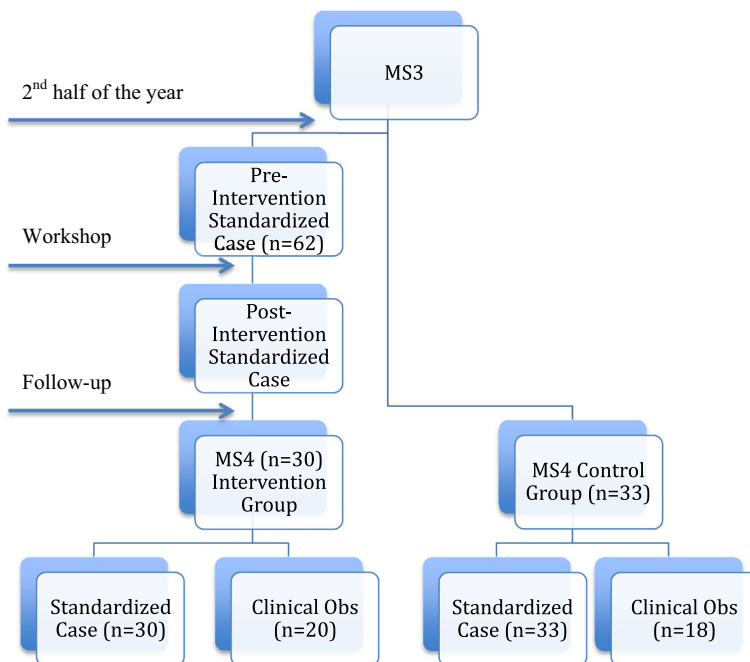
MS3

2$^{nd}$ half of the year

Pre-Intervention Standardized Case (n=62)

Workshop

Post-Intervention Standardized Case

Follow-up

MS4 (n=30) Intervention Group

MS4 Control Group (n=33)

Standardized Case (n=30)

Clinical Obs (n=20)

Standardized Case (n=33)

Clinical Obs (n=18)